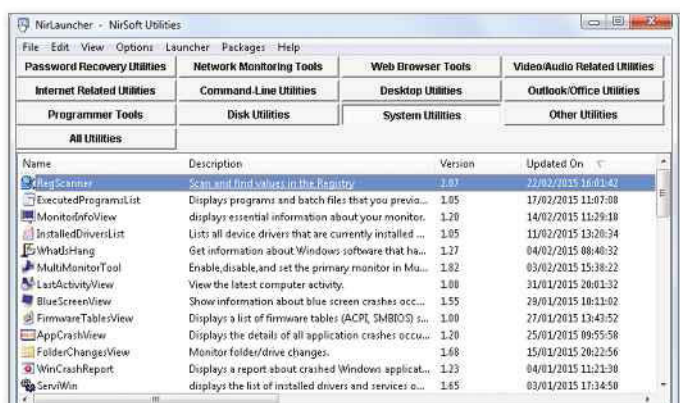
NirLauncher - NirSoft Utilities

File Edit View Options Launcher Packages Help

Password Recovery Utilities | Network Monitoring Tools | Web Browser Tools | Video/Audio Related Utilities
Internet Related Utilities | Command-Line Utilities | Desktop Utilities | Outlook/Office Utilities
Programmer Tools | Disk Utilities | System Utilities | Other Utilities
All Utilities

| Name | Description | Version | Updated On |
|---|---|---|---|
| RegScanner | Scan and find values in the Registry | 2.07 | 22/02/2015 16:01:42 |
| ExecutedProgramsList | Displays programs and batch files that you previo... | 1.05 | 17/02/2015 11:07:08 |
| MonitorInfoView | displays essential information about your monitor. | 1.20 | 14/02/2015 11:29:18 |
| InstalledDriversList | Lists all device drivers that are currently installed ... | 1.05 | 11/02/2015 13:20:34 |
| WhatIsHang | Get information about Windows software that ha... | 1.27 | 04/02/2015 08:40:32 |
| MultiMonitorTool | Enable,disable,and set the primary monitor in Mu... | 1.82 | 03/02/2015 15:38:22 |
| LastActivityView | View the latest computer activity. | 1.00 | 31/01/2015 20:01:32 |
| BlueScreenView | Show information about blue screen crashes occ... | 1.55 | 29/01/2015 10:11:02 |
| FirmwareTablesView | Displays a list of firmware tables (ACPI, SMBIOS) s... | 1.00 | 27/01/2015 13:43:52 |
| AppCrashView | Displays the details of all application crashes occu... | 1.20 | 25/01/2015 09:55:58 |
| FolderChangesView | Monitor folder/drive changes. | 1.68 | 15/01/2015 20:22:56 |
| WinCrashReport | Displays a report about crashed Windows applicat... | 1.23 | 04/01/2015 11:21:30 |
| ServiWin | displays the list of installed drivers and services o... | 1.65 | 03/01/2015 17:34:50 |